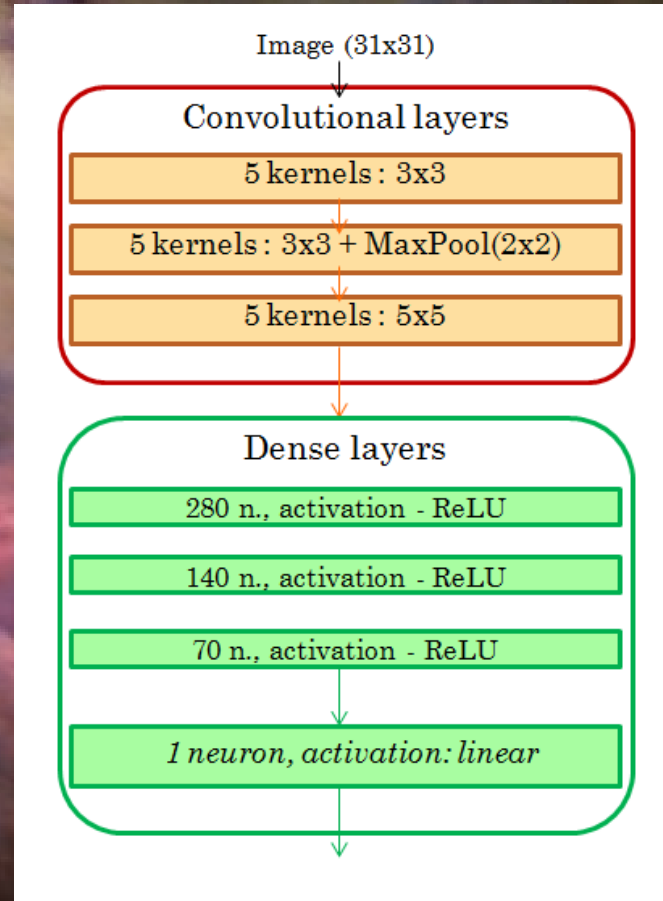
Image (31x31)

Convolutional layers

5 kernels : 3x3

5 kernels : 3x3 + MaxPool(2x2)

5 kernels : 5x5

Dense layers

280 n., activation - ReLU

140 n., activation - ReLU

70 n., activation - ReLU

1 neuron, activation: linear